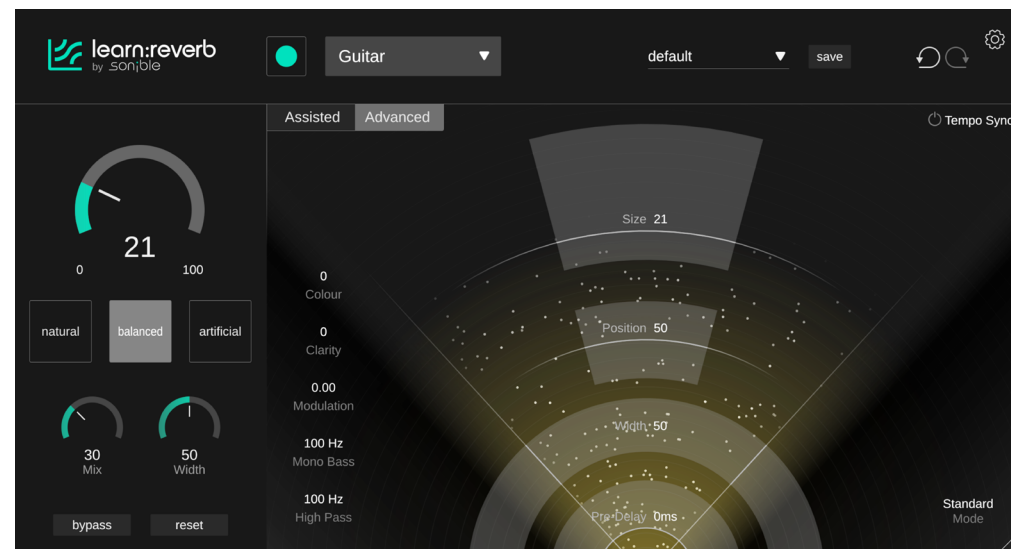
learn:reverb
by sonible

Guitar

default

save

Assisted

Advanced

Tempo Sync

21

0

100

natural

balanced

artificial

30
Mix

50
Width

bypass

reset

0
Colour

0
Clarity

0.00
Modulation

100 Hz
Mono Bass

100 Hz
High Pass

Size 21

Position 50

Width 50

Pre-Delay 0ms

Standard
Mode